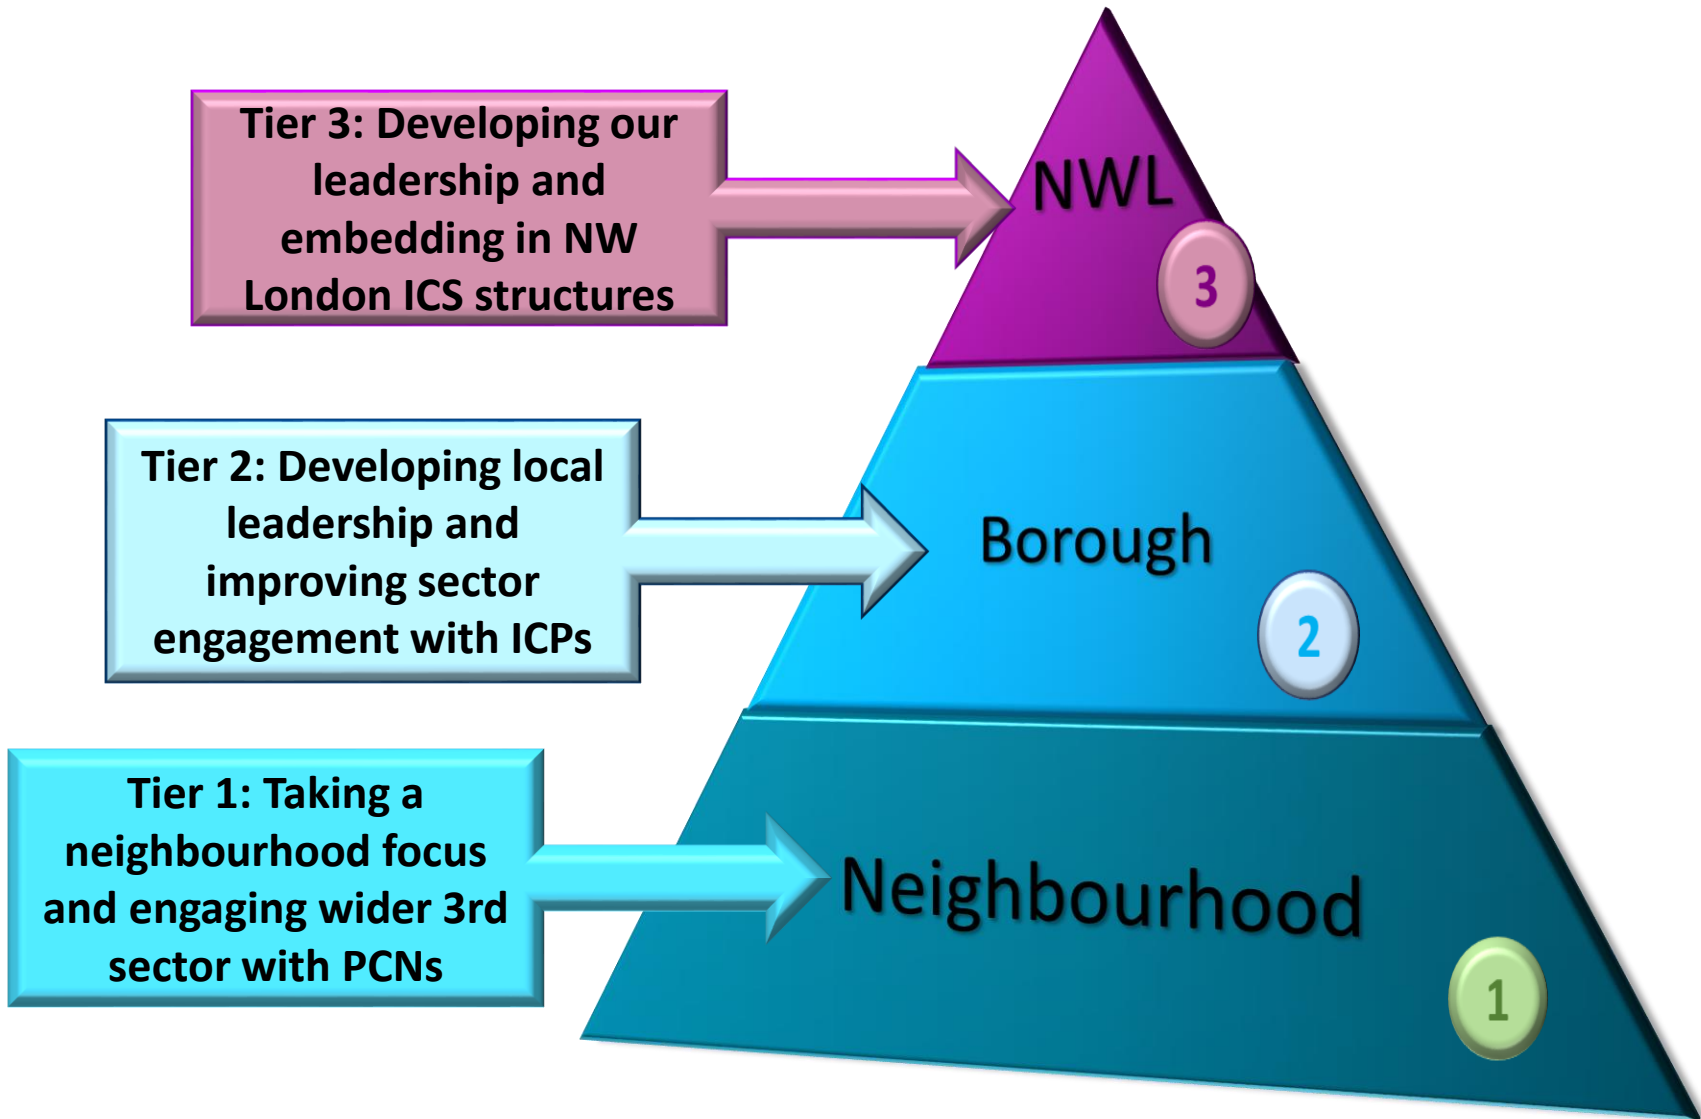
Tier 3: Developing our leadership and embedding in NW London ICS structures

NWL

3

Tier 2: Developing local leadership and improving sector engagement with ICPs

Borough

2

Tier 1: Taking a neighbourhood focus and engaging wider 3rd sector with PCNs

Neighbourhood

1